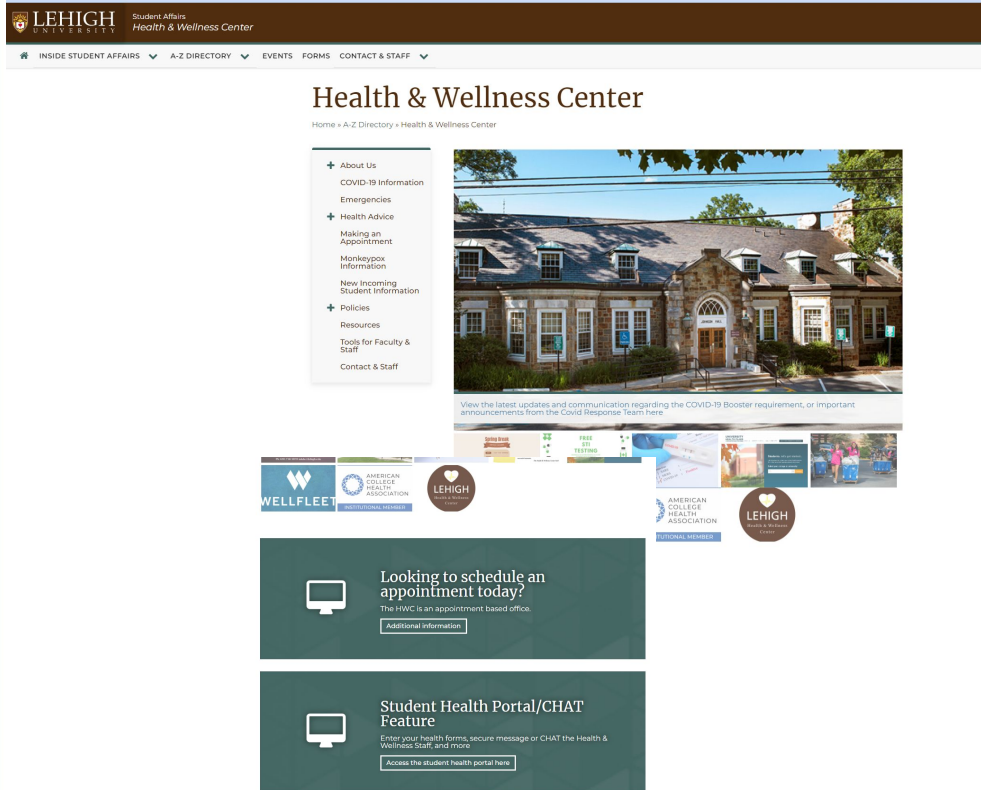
LEHIGH UNIVERSITY

Student Affairs
Health & Wellness Center

INSIDE STUDENT AFFAIRS A-Z DIRECTORY EVENTS FORMS CONTACT & STAFF

Health & Wellness Center

Home » A-Z Directory » Health & Wellness Center

About Us
COVID-19 Information
Emergencies
Health Advice
Making an Appointment
Monkeypox Information
New Incoming Student Information
Policies
Resources
Tools for Faculty & Staff
Contact & Staff

JOHNSON HALL

View the latest updates and communication regarding the COVID-19 Booster requirement, or important announcements from the Covid Response Team here

Spring Break

FREE STI TESTING

WELLFLEET

AMERICAN COLLEGE HEALTH ASSOCIATION
INSTITUTIONAL MEMBER

LEHIGH
Health & Wellness Center

AMERICAN COLLEGE HEALTH ASSOCIATION
INSTITUTIONAL MEMBER

LEHIGH
Health & Wellness Center

Looking to schedule an appointment today?
The HWC is an appointment based office.
Additional information

Student Health Portal/CHAT Feature
Enter your health forms, secure message or CHAT the Health & Wellness Staff, and more
Access the student health portal here